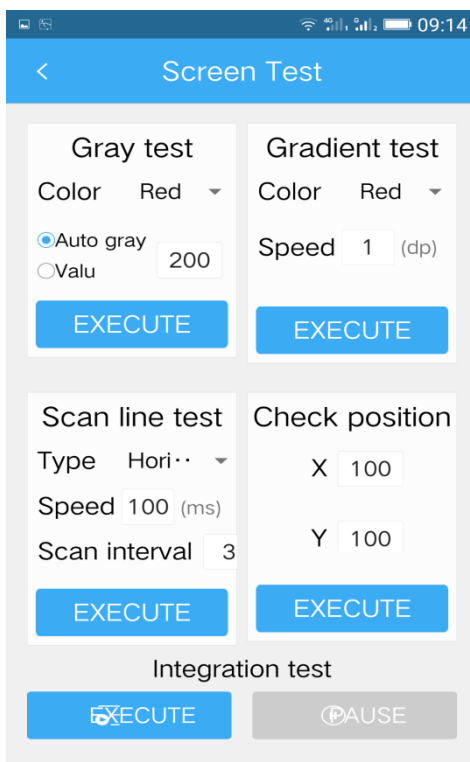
09:14

<

Screen Test

Gray test
Color Red
Auto gray
Valu
200
EXECUTE

Gradient test
Color Red
Speed 1 (dp)
EXECUTE

Scan line test
Type Hori··
Speed 100 (ms)
Scan interval 3
EXECUTE

Check position
X 100
Y 100
EXECUTE

Integration test
EXECUTE
PAUSE